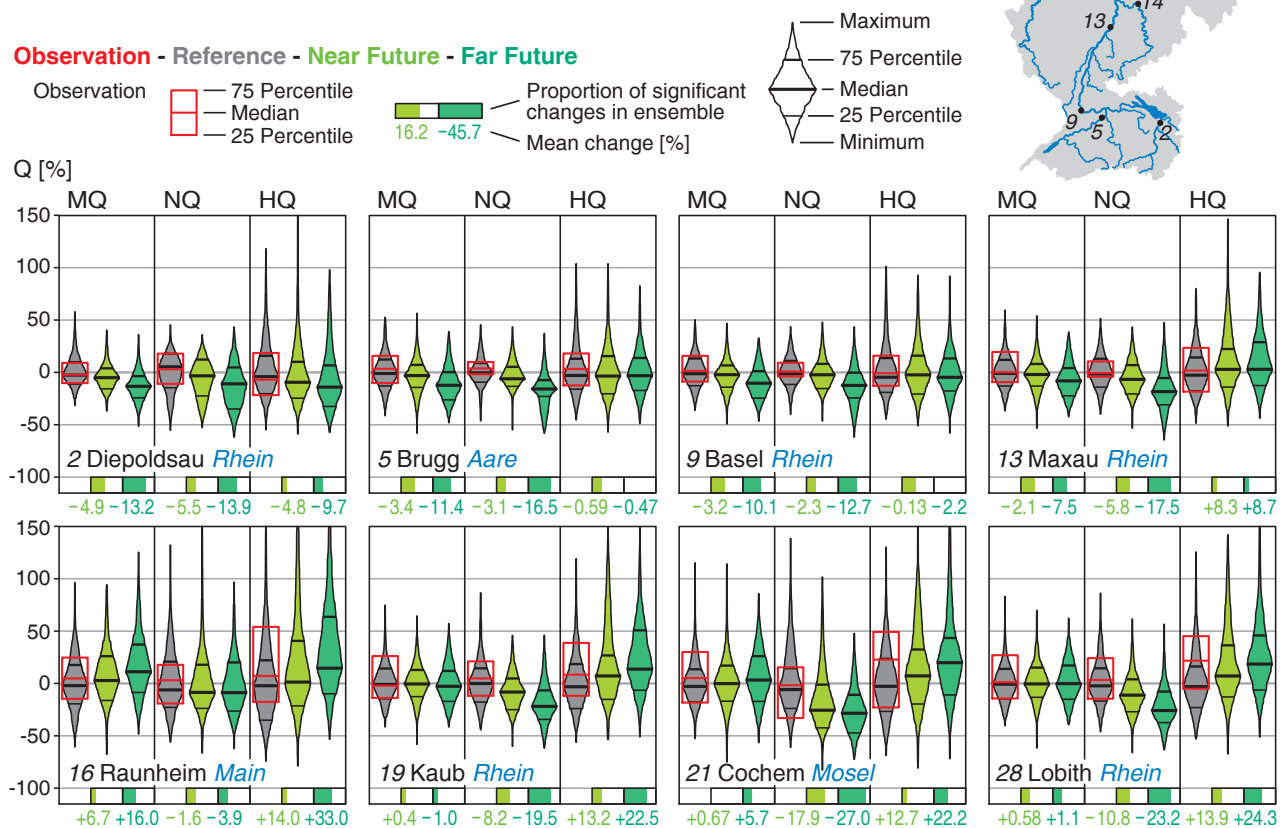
Observation - Reference - Near Future - Far Future

Observation — 75 Percentile — Median — 25 Percentile

Proportion of significant changes in ensemble
16.2 −45.7
Mean change [%]

Maximum
75 Percentile
Median
25 Percentile
Minimum

14
13
9
5
2

Q [%]

150
100
50
0
-50
-100

MQ NQ HQ
2 Diepoldsau Rhein
−4.9 −13.2 −5.5 −13.9 −4.8 −9.7

MQ NQ HQ
5 Brugg Aare
−3.4 −11.4 −3.1 −16.5 −0.59 −0.47

MQ NQ HQ
9 Basel Rhein
−3.2 −10.1 −2.3 −12.7 −0.13 −2.2

MQ NQ HQ
13 Maxau Rhein
−2.1 −7.5 −5.8 −17.5 +8.3 +8.7

150
100
50
0
-50
-100

16 Raunheim Main
+6.7 +16.0 −1.6 −3.9 +14.0 +33.0

19 Kaub Rhein
+0.4 −1.0 −8.2 −19.5 +13.2 +22.5

21 Cochem Mosel
+0.67 +5.7 −17.9 −27.0 +12.7 +22.2

28 Lobith Rhein
+0.58 +1.1 −10.8 −23.2 +13.9 +24.3